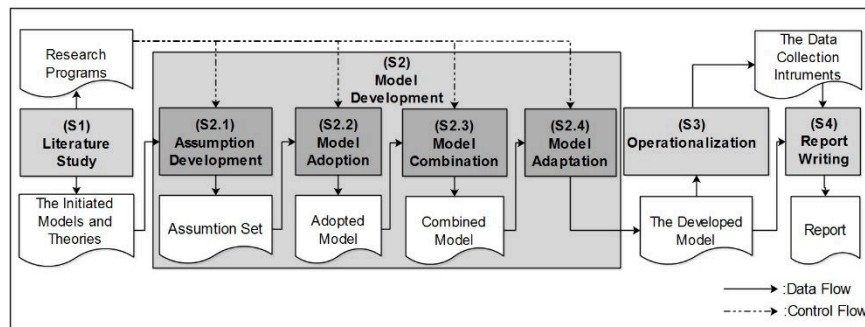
Research Programs

(S1) Literature Study

The Initiated Models and Theories

(S2) Model Development

(S2.1) Assumption Development

Assumtion Set

(S2.2) Model Adoption

Adopted Model

(S2.3) Model Combination

Combined Model

(S2.4) Model Adaptation

The Data Collection Intruments

(S3) Operationalization

The Developed Model

(S4) Report Writing

Report

:Data Flow
:Control Flow